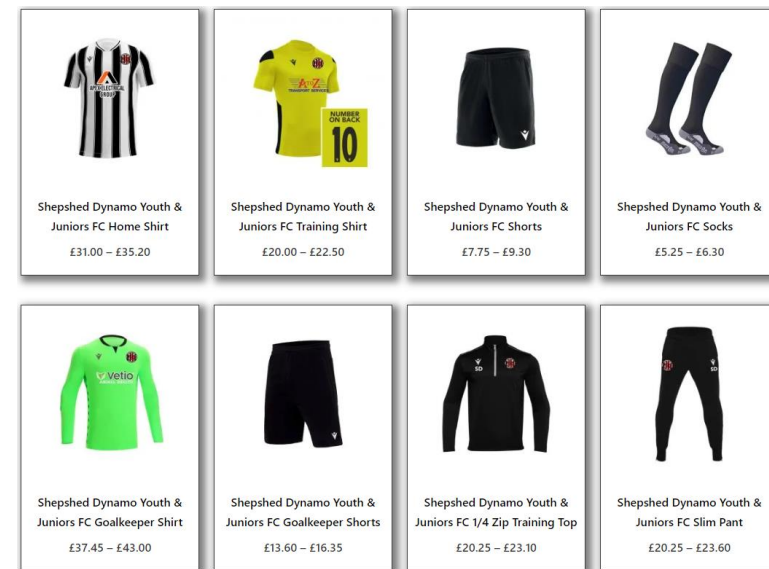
APJ ELECTRICAL GROUP

Shepshed Dynamo Youth & Juniors FC Home Shirt

£31.00 – £35.20

AtoZ TRANSPORT SERVICES

NUMBER ON BACK

10

Shepshed Dynamo Youth & Juniors FC Training Shirt

£20.00 – £22.50

Shepshed Dynamo Youth & Juniors FC Shorts

£7.75 – £9.30

Shepshed Dynamo Youth & Juniors FC Socks

£5.25 – £6.30

Vetio ANIMAL HEALTH

Shepshed Dynamo Youth & Juniors FC Goalkeeper Shirt

£37.45 – £43.00

Shepshed Dynamo Youth & Juniors FC Goalkeeper Shorts

£13.60 – £16.35

SD

Shepshed Dynamo Youth & Juniors FC 1/4 Zip Training Top

£20.25 – £23.10

SD

Shepshed Dynamo Youth & Juniors FC Slim Pant

£20.25 – £23.60